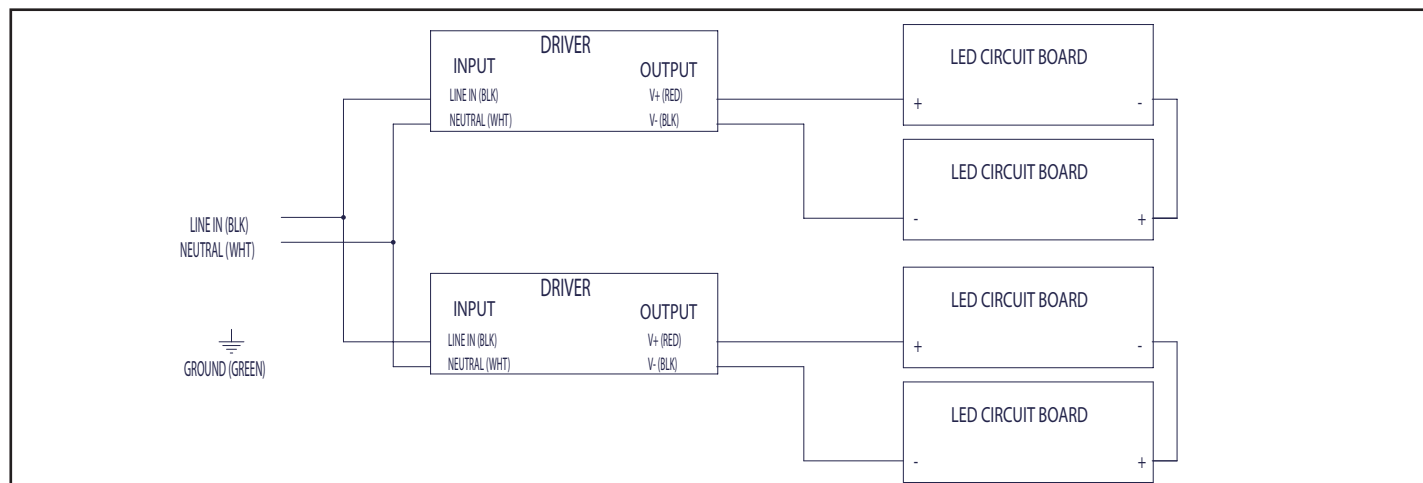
DRIVER
INPUT
OUTPUT
LINE IN (BLK)
V+ (RED)
NEUTRAL (WHT)
V- (BLK)

LED CIRCUIT BOARD
+
-

LED CIRCUIT BOARD
-
+

LINE IN (BLK)
NEUTRAL (WHT)

GROUND (GREEN)

DRIVER
INPUT
OUTPUT
LINE IN (BLK)
V+ (RED)
NEUTRAL (WHT)
V- (BLK)

LED CIRCUIT BOARD
+
-

LED CIRCUIT BOARD
-
+